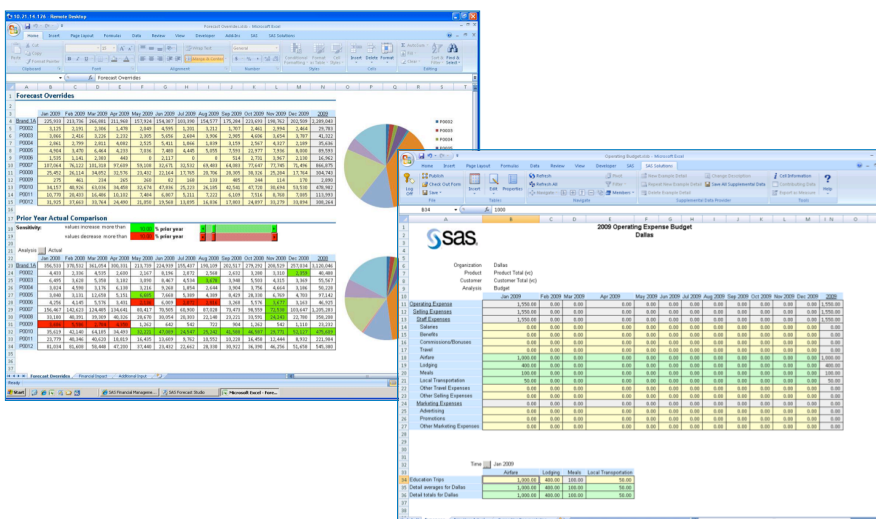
10.21.14.126 - Remote Desktop

Forecast Overrides.xlsx - Microsoft Excel

Home Insert Page Layout Formulas Data Review View Developer Add-Ins SAS SAS Solutions

Forecast Overrides

Forecast Overrides

Prior Year Actual Comparison

Sensitivity: values increase more than 10.00% % prior year
values decrease more than 10.00% % prior year

Analysis Actual

Forecast Overrides Financial Report Additional Input

Ready

Start SAS Financial Manageme... SAS Forecast Studio Microsoft Excel - Fore...

Operating Budget.xlsx - Microsoft Excel

Home Insert Page Layout Formulas Data Review View Developer SAS SAS Solutions

B34 1000

sas

2009 Operating Expense Budget
Dallas

Organization Dallas
Product Product Total (m)
Customer Customer Total (m)
Analysis Budget

| | Jan 2009 | Feb 2009 | Mar 2009 | Apr 2009 | May 2009 | Jun 2009 | Jul 2009 | Aug 2009 | Sep 2009 | Oct 2009 | Nov 2009 | Dec 2009 | 2009 |
|---|---|---|---|---|---|---|---|---|---|---|---|---|---|
| Operating Expense | 1,550.00 | 0.00 | 0.00 | 0.00 | 0.00 | 0.00 | 0.00 | 0.00 | 0.00 | 0.00 | 0.00 | 0.00 | 1,550.00 |
| Selling Expenses | 1,550.00 | 0.00 | 0.00 | 0.00 | 0.00 | 0.00 | 0.00 | 0.00 | 0.00 | 0.00 | 0.00 | 0.00 | 1,550.00 |
| Staff Expenses | 1,550.00 | 0.00 | 0.00 | 0.00 | 0.00 | 0.00 | 0.00 | 0.00 | 0.00 | 0.00 | 0.00 | 0.00 | 1,550.00 |
| Salaries | 0.00 | 0.00 | 0.00 | 0.00 | 0.00 | 0.00 | 0.00 | 0.00 | 0.00 | 0.00 | 0.00 | 0.00 | 0.00 |
| Benefits | 0.00 | 0.00 | 0.00 | 0.00 | 0.00 | 0.00 | 0.00 | 0.00 | 0.00 | 0.00 | 0.00 | 0.00 | 0.00 |
| Commissions/Bonuses | 0.00 | 0.00 | 0.00 | 0.00 | 0.00 | 0.00 | 0.00 | 0.00 | 0.00 | 0.00 | 0.00 | 0.00 | 0.00 |
| Travel | 0.00 | 0.00 | 0.00 | 0.00 | 0.00 | 0.00 | 0.00 | 0.00 | 0.00 | 0.00 | 0.00 | 0.00 | 0.00 |
| Airfare | 1,000.00 | 0.00 | 0.00 | 0.00 | 0.00 | 0.00 | 0.00 | 0.00 | 0.00 | 0.00 | 0.00 | 0.00 | 1,000.00 |
| Lodging | 400.00 | 0.00 | 0.00 | 0.00 | 0.00 | 0.00 | 0.00 | 0.00 | 0.00 | 0.00 | 0.00 | 0.00 | 400.00 |
| Meals | 100.00 | 0.00 | 0.00 | 0.00 | 0.00 | 0.00 | 0.00 | 0.00 | 0.00 | 0.00 | 0.00 | 0.00 | 100.00 |
| Local Transportation | 50.00 | 0.00 | 0.00 | 0.00 | 0.00 | 0.00 | 0.00 | 0.00 | 0.00 | 0.00 | 0.00 | 0.00 | 50.00 |
| Other Travel Expenses | 0.00 | 0.00 | 0.00 | 0.00 | 0.00 | 0.00 | 0.00 | 0.00 | 0.00 | 0.00 | 0.00 | 0.00 | 0.00 |
| Other Selling Expenses | 0.00 | 0.00 | 0.00 | 0.00 | 0.00 | 0.00 | 0.00 | 0.00 | 0.00 | 0.00 | 0.00 | 0.00 | 0.00 |
| Marketing Expenses | 0.00 | 0.00 | 0.00 | 0.00 | 0.00 | 0.00 | 0.00 | 0.00 | 0.00 | 0.00 | 0.00 | 0.00 | 0.00 |
| Advertising | 0.00 | 0.00 | 0.00 | 0.00 | 0.00 | 0.00 | 0.00 | 0.00 | 0.00 | 0.00 | 0.00 | 0.00 | 0.00 |
| Promotions | 0.00 | 0.00 | 0.00 | 0.00 | 0.00 | 0.00 | 0.00 | 0.00 | 0.00 | 0.00 | 0.00 | 0.00 | 0.00 |
| Other Marketing Expenses | 0.00 | 0.00 | 0.00 | 0.00 | 0.00 | 0.00 | 0.00 | 0.00 | 0.00 | 0.00 | 0.00 | 0.00 | 0.00 |

Time Jan 2009

| | Airfare | Lodging | Meals | Local Transportation |
|---|---|---|---|---|
| Education Trips | 1,000.00 | 400.00 | 100.00 | 50.00 |
| Detail averages for Dallas | 1,000.00 | 400.00 | 100.00 | 50.00 |
| Detail totals for Dallas | 1,000.00 | 400.00 | 100.00 | 50.00 |